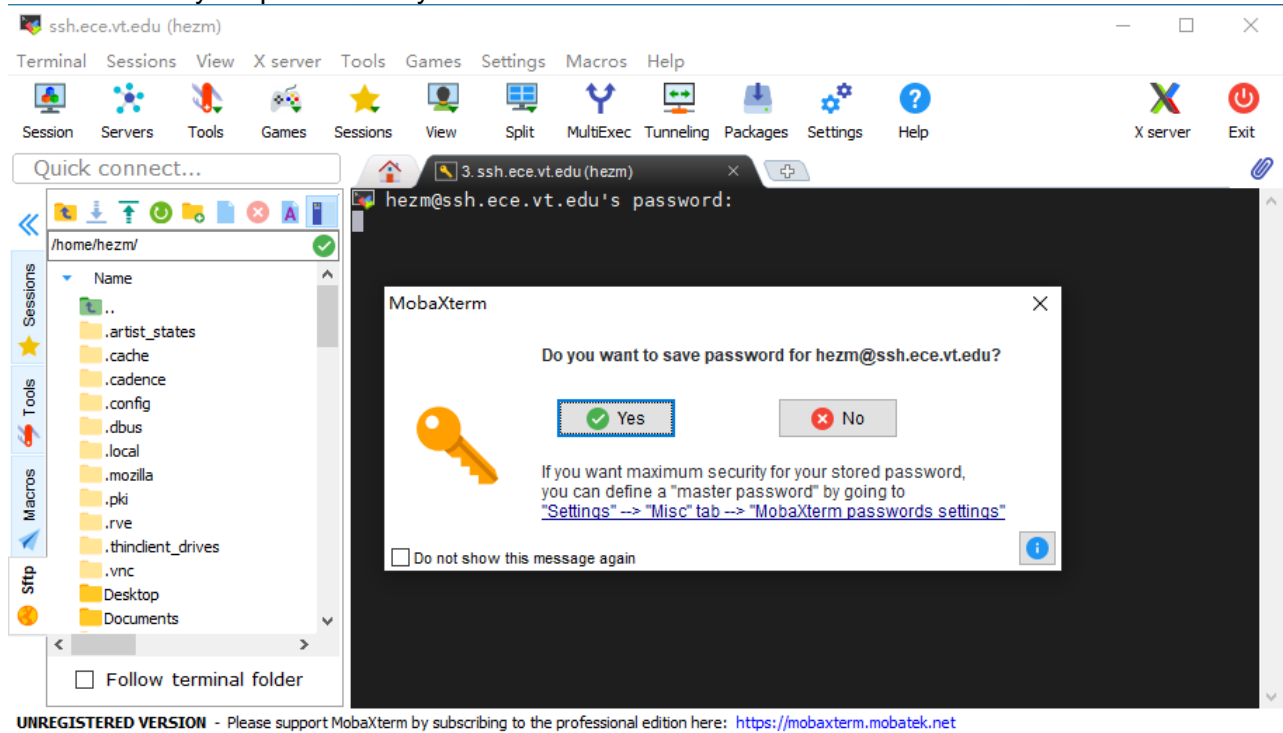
ssh.ece.vt.edu (hezm)

Terminal Sessions View X server Tools Games Settings Macros Help

Session Servers Tools Games Sessions View Split MultiExec Tunneling Packages Settings Help X server Exit

Quick connect...

3. ssh.ece.vt.edu (hezm)

/home/hezm/

Name
..
.artist_states
.cache
.cadence
.config
.dbus
.local
.mozilla
.pki
.rve
.thinclient_drives
.vnc
Desktop
Documents

Follow terminal folder

Sessions
Tools
Macros
Sftp

hezm@ssh.ece.vt.edu's password:

MobaXterm

Do you want to save password for hezm@ssh.ece.vt.edu?

Yes No

If you want maximum security for your stored password, you can define a "master password" by going to "Settings" --> "Misc" tab --> "MobaXterm passwords settings"

Do not show this message again

UNREGISTERED VERSION - Please support MobaXterm by subscribing to the professional edition here: https://mobaxterm.mobatek.net